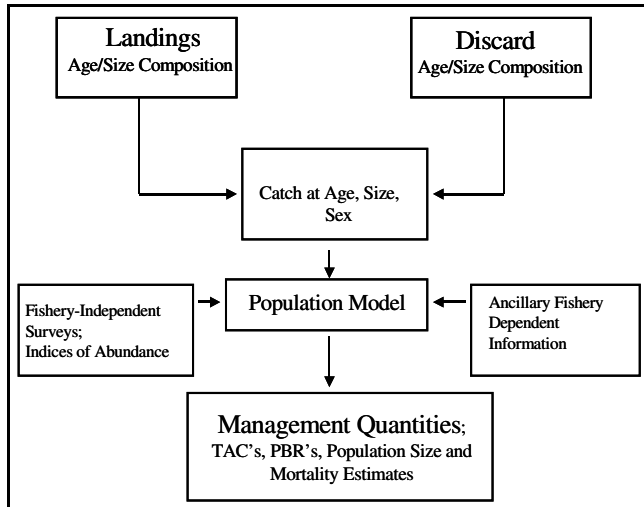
Landings
Age/Size Composition

Discard
Age/Size Composition

Catch at Age, Size, Sex

Fishery-Independent Surveys; Indices of Abundance

Population Model

Ancillary Fishery Dependent Information

Management Quantities;
TAC's, PBR's, Population Size and Mortality Estimates